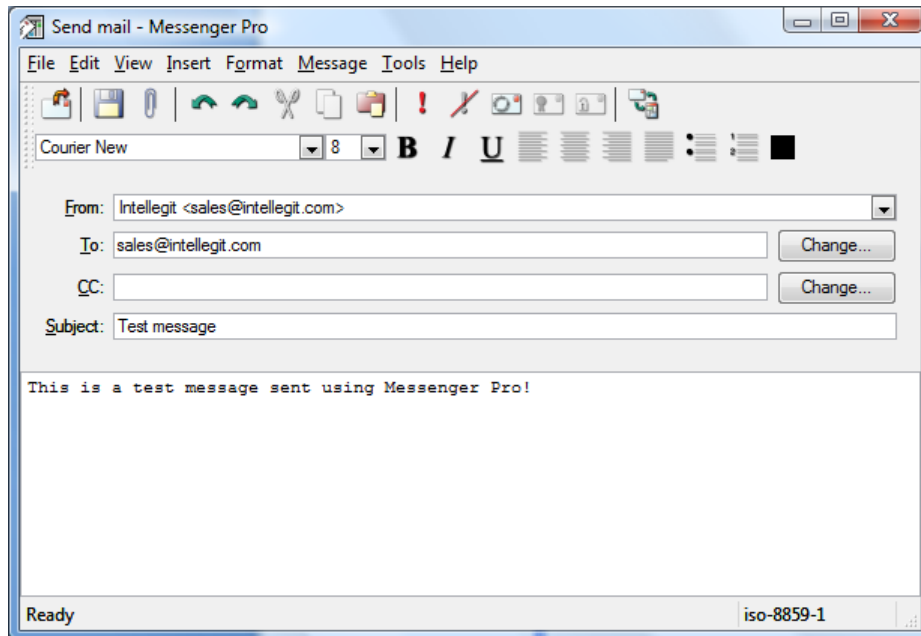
Send mail - Messenger Pro

File Edit View Insert Format Message Tools Help

Courier New 8 B I U

From: Intellegit <sales@intellegit.com>

To: sales@intellegit.com Change...

CC: Change...

Subject: Test message

This is a test message sent using Messenger Pro!

Ready iso-8859-1